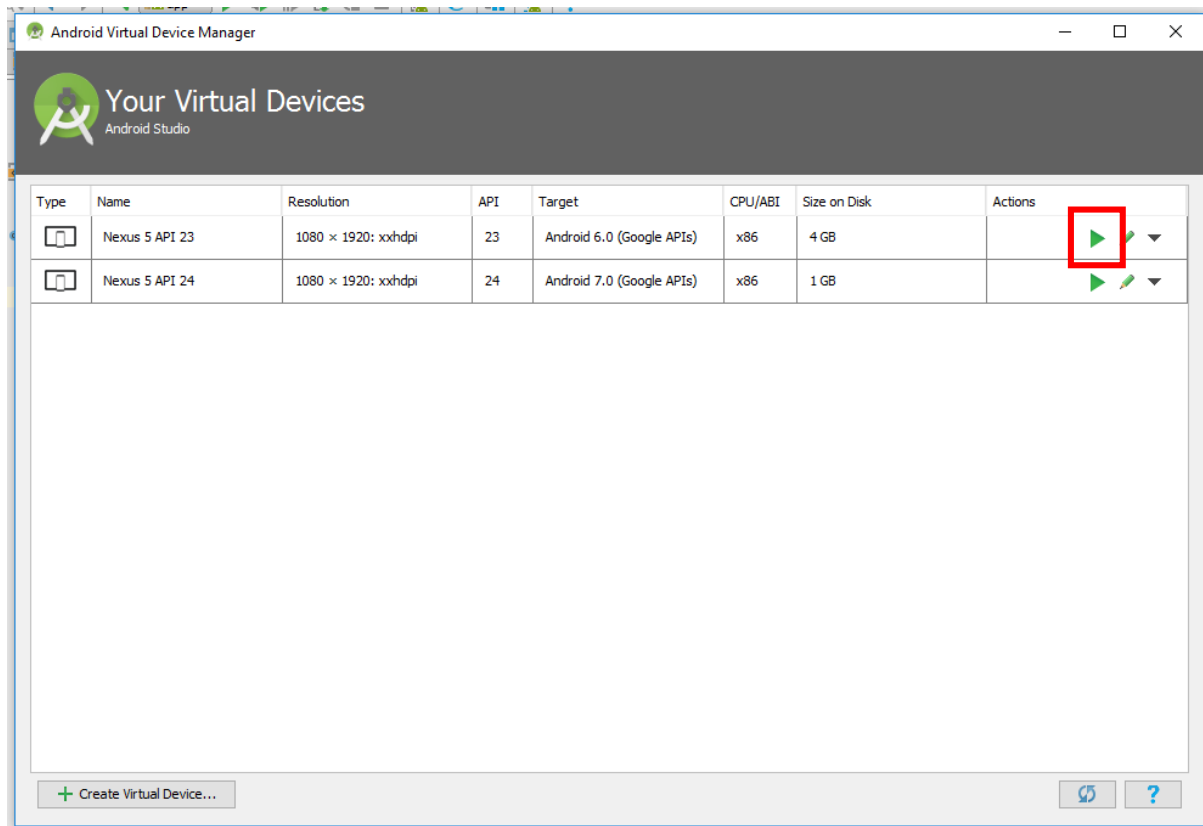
Android Virtual Device Manager

Your Virtual Devices
Android Studio

| Type | Name | Resolution | API | Target | CPU/ABI | Size on Disk | Actions |
|---|---|---|---|---|---|---|---|
| | Nexus 5 API 23 | 1080 × 1920: xxhdpi | 23 | Android 6.0 (Google APIs) | x86 | 4 GB | |
| | Nexus 5 API 24 | 1080 × 1920: xxhdpi | 24 | Android 7.0 (Google APIs) | x86 | 1 GB | |

+ Create Virtual Device...

?